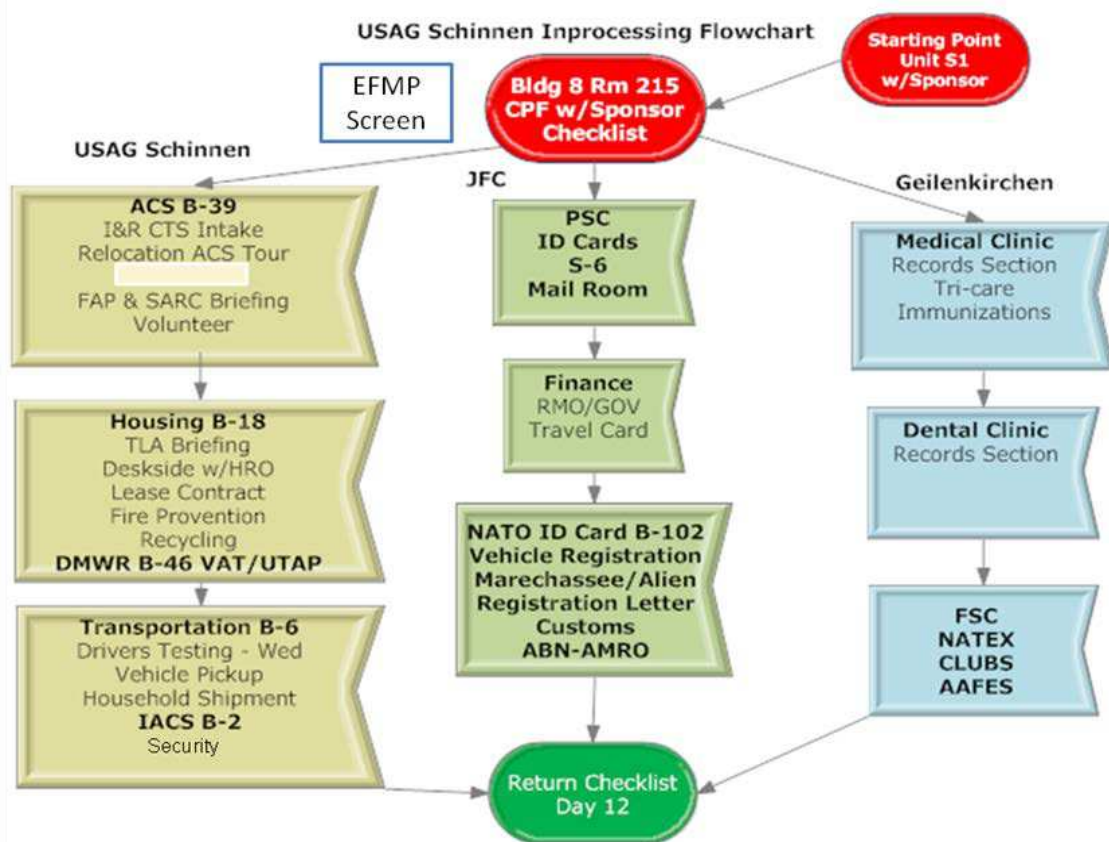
USAG Schinnen Inprocessing Flowchart

Starting Point
Unit S1
w/Sponsor

EFMP
Screen

Bldg 8 Rm 215
CPF w/Sponsor
Checklist

USAG Schinnen

JFC

Geilenkirchen

ACS B-39
I&R CTS Intake
Relocation ACS Tour
FAP & SARC Briefing
Volunteer

PSC
ID Cards
S-6
Mail Room

Medical Clinic
Records Section
Tri-care
Immunizations

Housing B-18
TLA Briefing
Deskside w/HRO
Lease Contract
Fire Provention
Recycling
DMWR B-46 VAT/UTAP

Finance
RMO/GOV
Travel Card

Dental Clinic
Records Section

NATO ID Card B-102
Vehicle Registration
Marechassee/Alien
Registration Letter
Customs
ABN-AMRO

Transportation B-6
Drivers Testing - Wed
Vehicle Pickup
Household Shipment
IACS B-2
Security

FSC
NATEX
CLUBS
AAFES

Return Checklist
Day 12